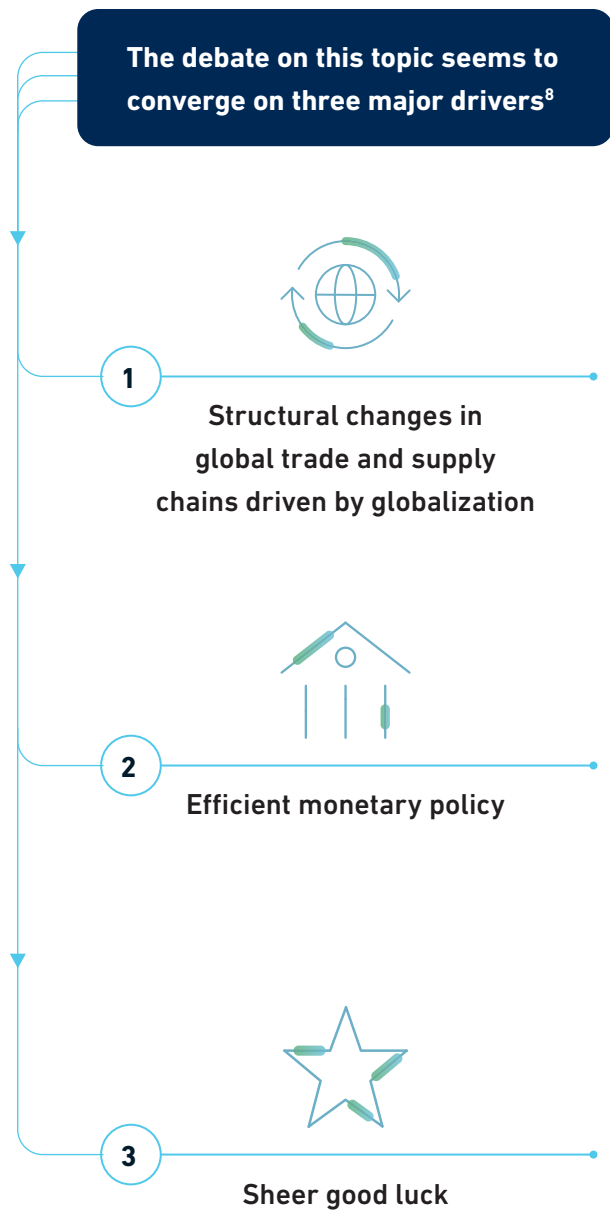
The debate on this topic seems to converge on three major drivers$^8$

1

Structural changes in global trade and supply chains driven by globalization

2

Efficient monetary policy

3

Sheer good luck